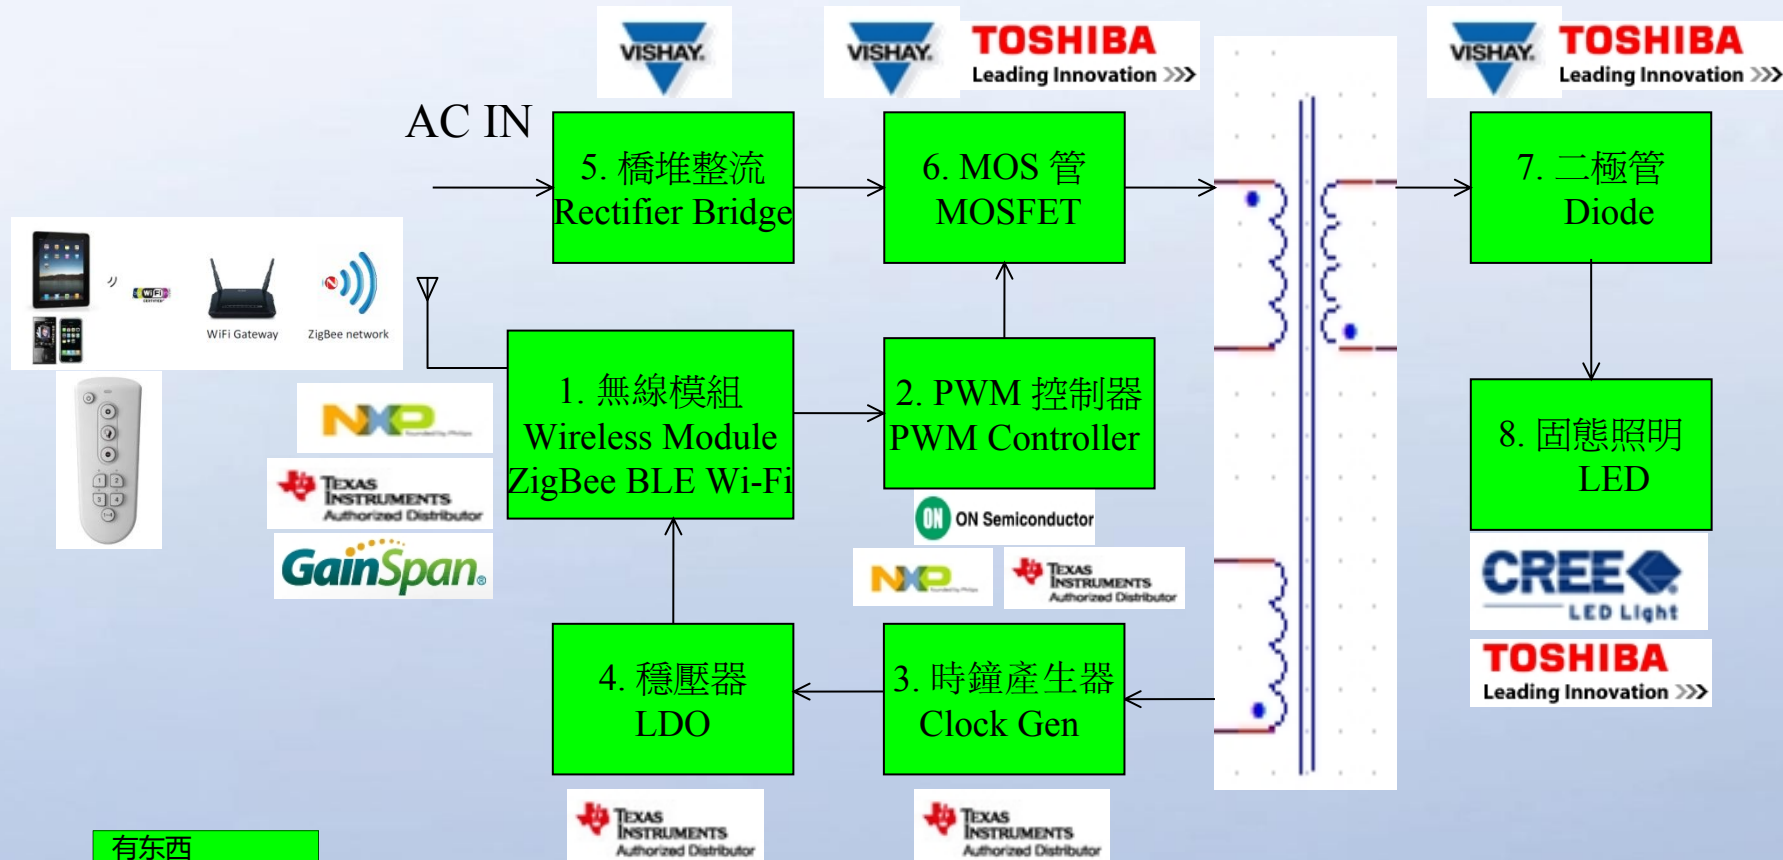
VISHAY

VISHAY

TOSHIBA
Leading Innovation >>>

VISHAY

TOSHIBA
Leading Innovation >>>

AC IN

5. 橋堆整流
Rectifier Bridge

6. MOS 管
MOSFET

7. 二極管
Diode

WiFi Gateway

ZigBee network

NXP

TEXAS INSTRUMENTS
Authorized Distributor

GainSpan

1. 無線模組
Wireless Module
ZigBee BLE Wi-Fi

2. PWM 控制器
PWM Controller

ON Semiconductor

NXP

TEXAS INSTRUMENTS
Authorized Distributor

8. 固態照明
LED

CREE
LED Light

TOSHIBA
Leading Innovation >>>

4. 穩壓器
LDO

3. 時鐘產生器
Clock Gen

TEXAS INSTRUMENTS
Authorized Distributor

TEXAS INSTRUMENTS
Authorized Distributor

有东西